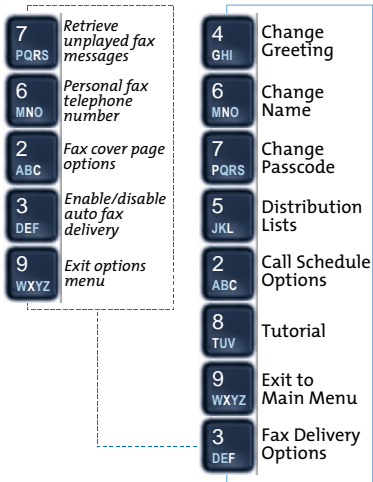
7 PQRS Retrieve unplayed fax messages

6 MNO Personal fax telephone number

2 ABC Fax cover page options

3 DEF Enable/disable auto fax delivery

9 WXYZ Exit options menu

4 GHI Change Greeting

6 MNO Change Name

7 PQRS Change Passcode

5 JKL Distribution Lists

2 ABC Call Schedule Options

8 TUV Tutorial

9 WXYZ Exit to Main Menu

3 DEF Fax Delivery Options